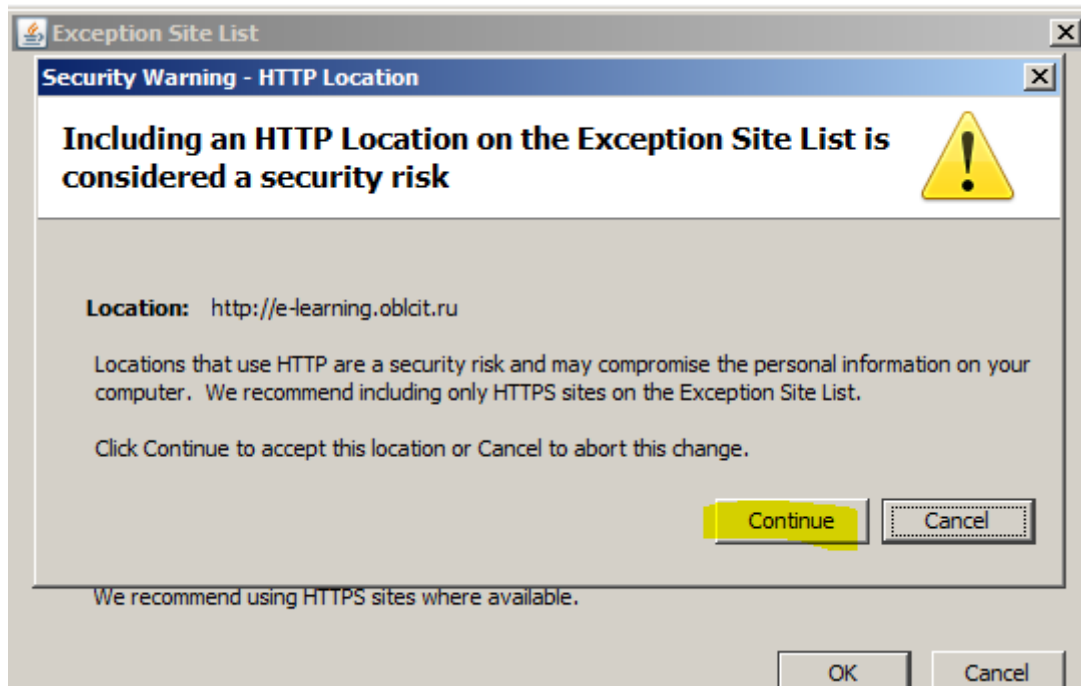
Exception Site List

Security Warning - HTTP Location

Including an HTTP Location on the Exception Site List is considered a security risk

Location: http://e-learning.oblcit.ru

Locations that use HTTP are a security risk and may compromise the personal information on your computer. We recommend including only HTTPS sites on the Exception Site List.

Click Continue to accept this location or Cancel to abort this change.

Continue Cancel

We recommend using HTTPS sites where available.

OK Cancel